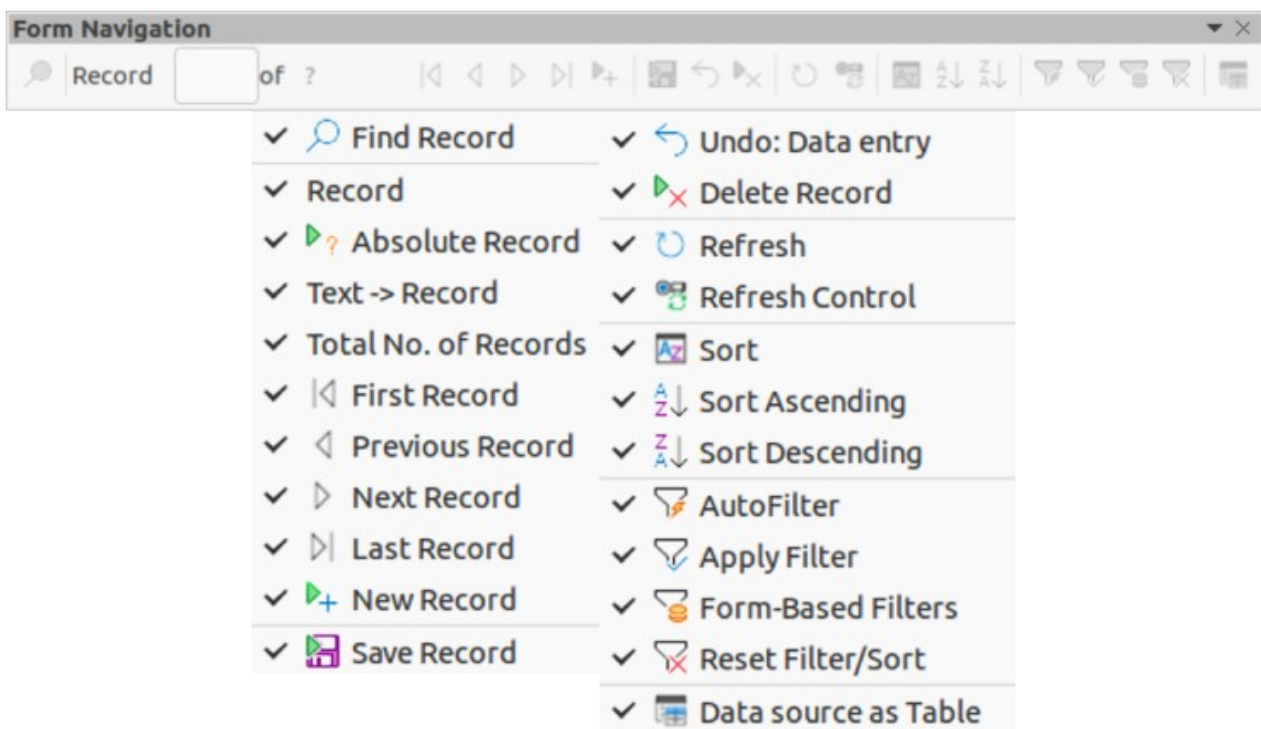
Form Navigation

Record of ?

✓ Find Record
✓ Record
✓ Absolute Record
✓ Text -> Record
✓ Total No. of Records
✓ First Record
✓ Previous Record
✓ Next Record
✓ Last Record
✓ New Record
✓ Save Record

✓ Undo: Data entry
✓ Delete Record
✓ Refresh
✓ Refresh Control
✓ Sort
✓ Sort Ascending
✓ Sort Descending
✓ AutoFilter
✓ Apply Filter
✓ Form-Based Filters
✓ Reset Filter/Sort
✓ Data source as Table